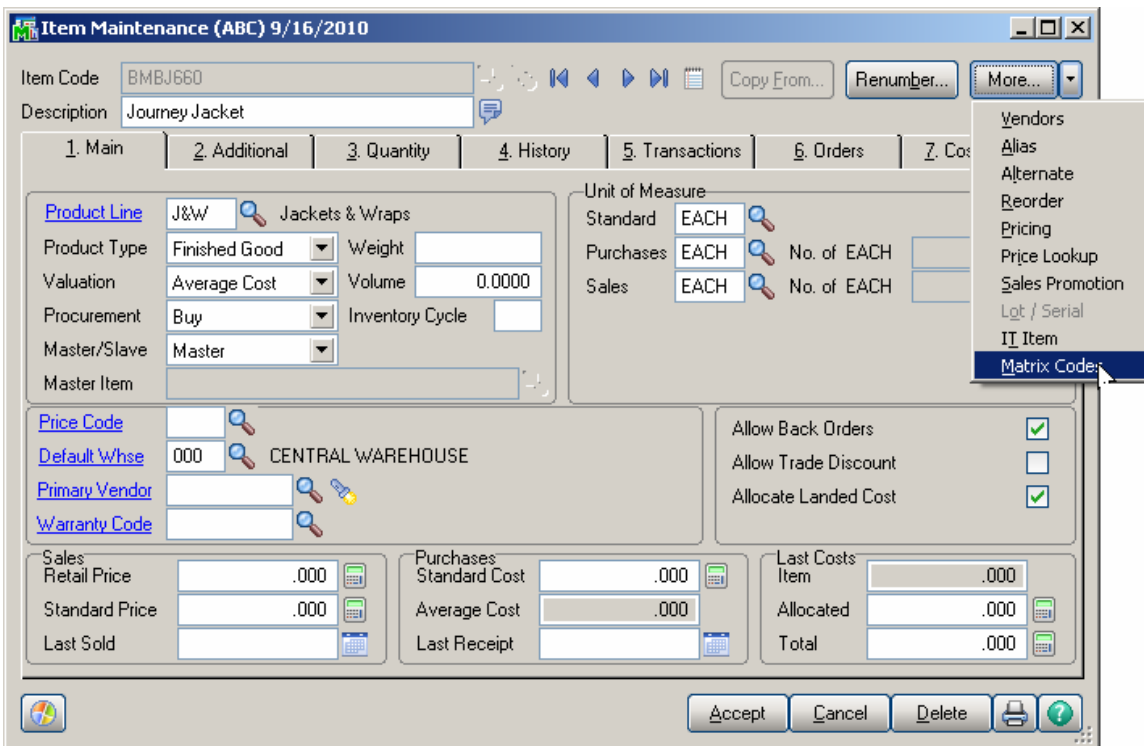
Item Maintenance (ABC) 9/16/2010

Item Code BMBJ660
Copy From... Renumber... More...
Description Journey Jacket

1. Main
2. Additional
3. Quantity
4. History
5. Transactions
6. Orders
7. Cos

Vendors
Alias
Alternate
Reorder
Pricing
Price Lookup
Sales Promotion
Lot / Serial
IT Item
Matrix Codes

Product Line J&W Jackets & Wraps
Product Type Finished Good
Weight
Valuation Average Cost
Volume 0.0000
Procurement Buy
Inventory Cycle
Master/Slave Master
Master Item

Unit of Measure
Standard EACH
Purchases EACH No. of EACH
Sales EACH No. of EACH

Price Code
Default Whse 000 CENTRAL WAREHOUSE
Primary Vendor
Warranty Code

Allow Back Orders
Allow Trade Discount
Allocate Landed Cost

Sales
Retail Price .000
Standard Price .000
Last Sold

Purchases
Standard Cost .000
Average Cost .000
Last Receipt

Last Costs
Item .000
Allocated .000
Total .000

Accept Cancel Delete